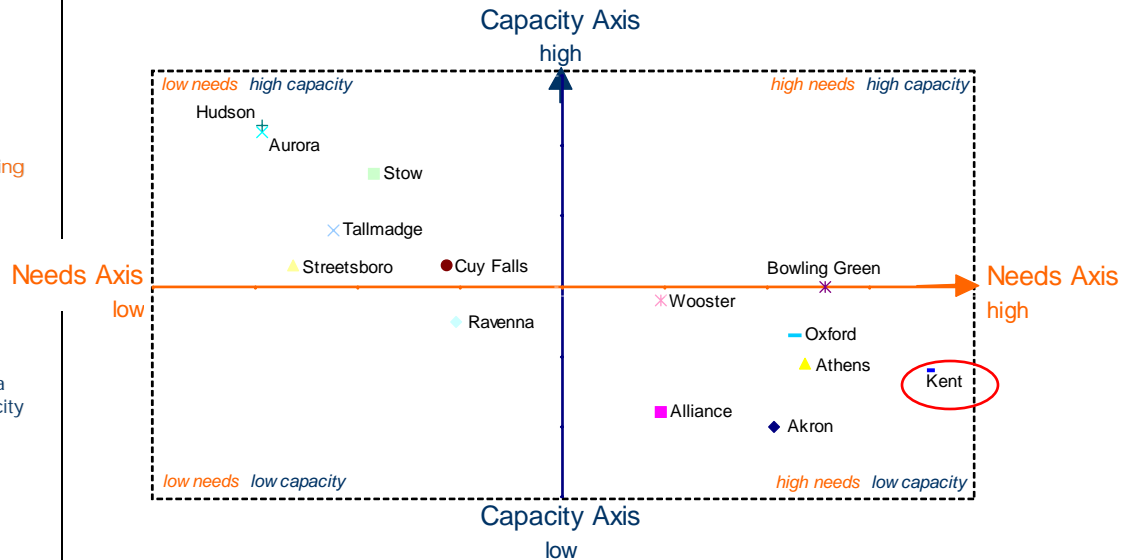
ing

a
city

Capacity Axis
high

low needs high capacity

high needs high capacity

Hudson
Aurora
Stow
Tallmadge
Streetsboro
Cuy Falls
Ravenna

Needs Axis
low

Needs Axis
high

Bowling Green
Wooster
Oxford
Athens
Kent
Alliance
Akron

low needs low capacity

high needs low capacity

Capacity Axis
low